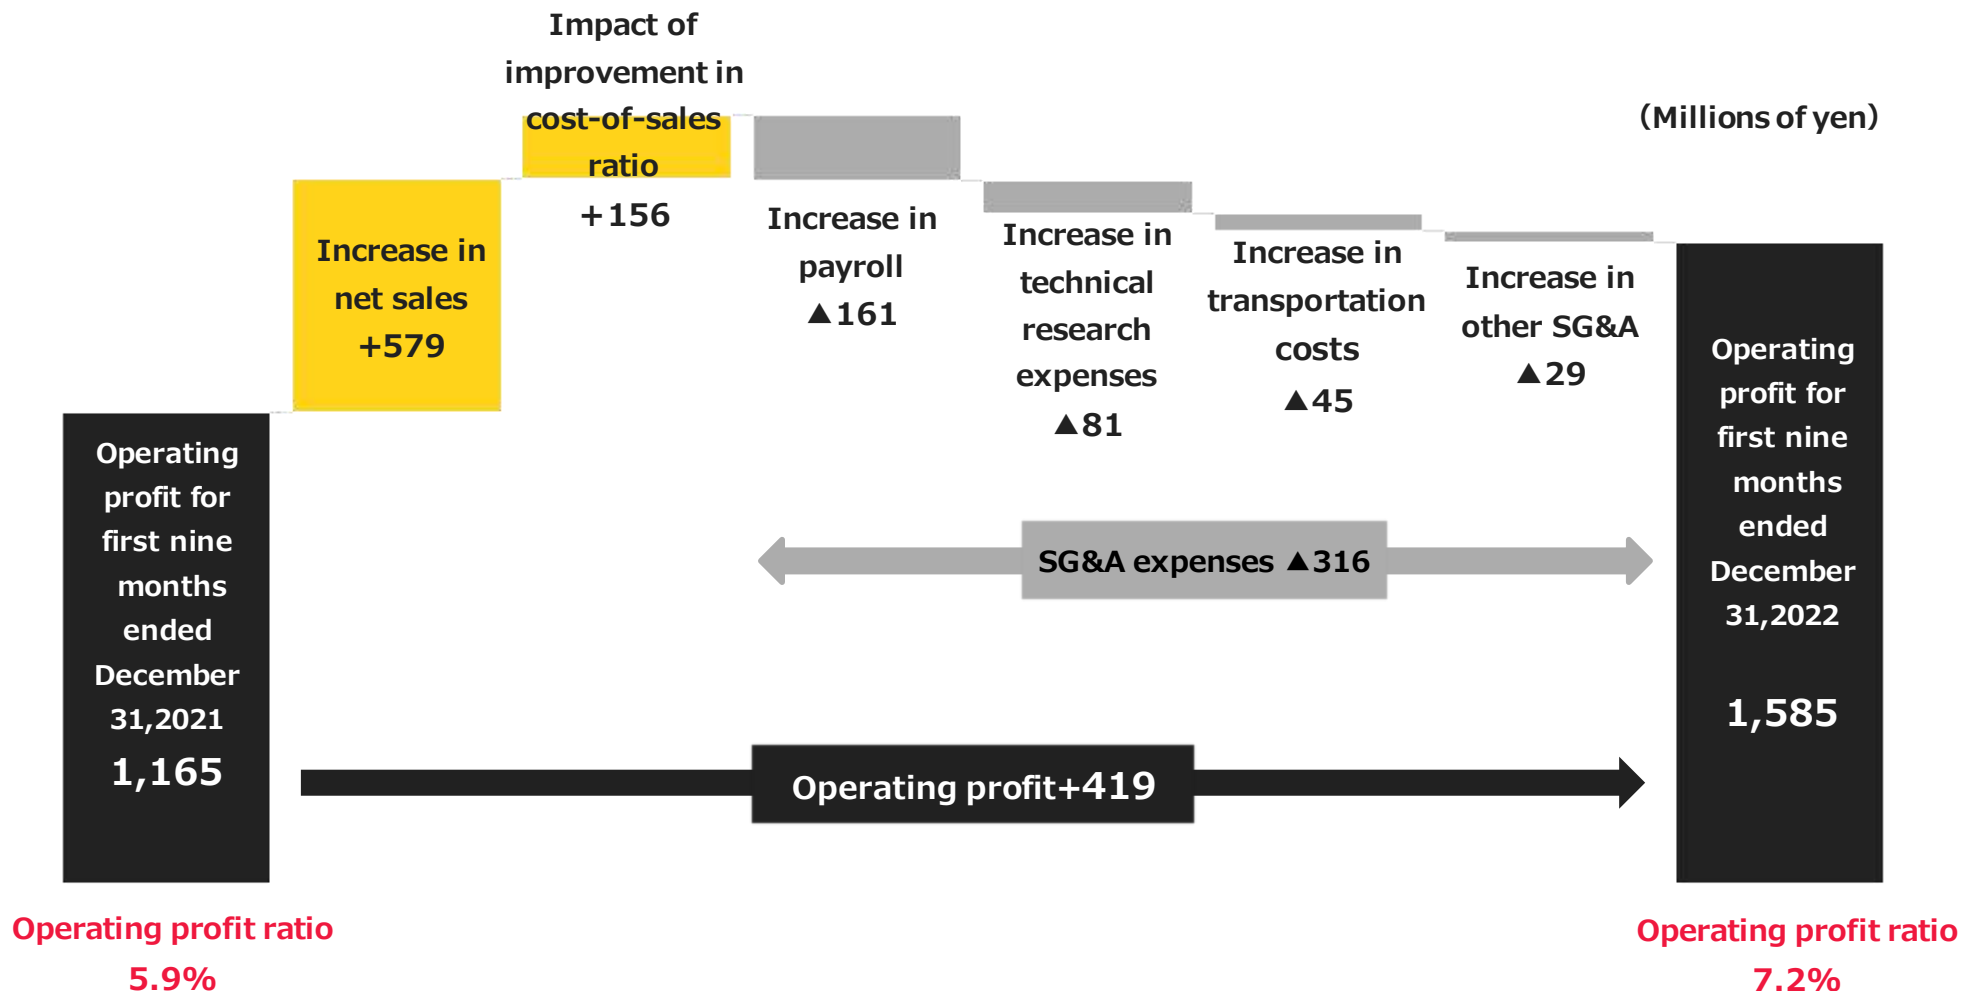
(Millions of yen)

Operating profit for first nine months ended December 31,2021
1,165

Increase in net sales
+579

Impact of improvement in cost-of-sales ratio
+156

Increase in payroll
▲161

Increase in technical research expenses
▲81

Increase in transportation costs
▲45

Increase in other SG&A
▲29

Operating profit for first nine months ended December 31,2022

1,585

SG&A expenses ▲316

Operating profit+419

Operating profit ratio
5.9%

Operating profit ratio
7.2%